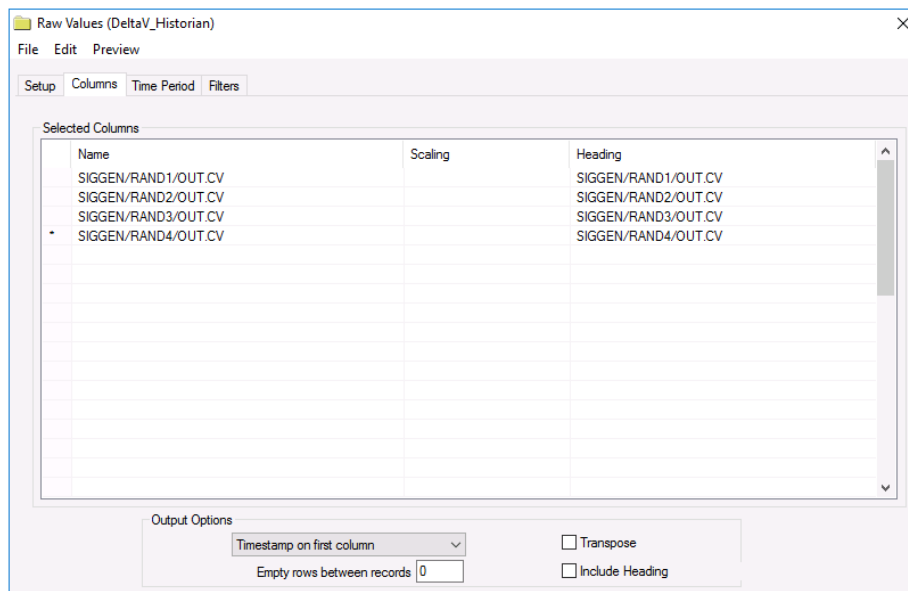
Raw Values (DeltaV_Historian)

File Edit Preview

Setup Columns Time Period Filters

Selected Columns

| | Name | Scaling | Heading |
|---|---|---|---|
| | SIGGEN/RAND1/OUT.CV | | SIGGEN/RAND1/OUT.CV |
| | SIGGEN/RAND2/OUT.CV | | SIGGEN/RAND2/OUT.CV |
| | SIGGEN/RAND3/OUT.CV | | SIGGEN/RAND3/OUT.CV |
| * | SIGGEN/RAND4/OUT.CV | | SIGGEN/RAND4/OUT.CV |

Output Options

Timestamp on first column

Transpose

Empty rows between records 0

Include Heading